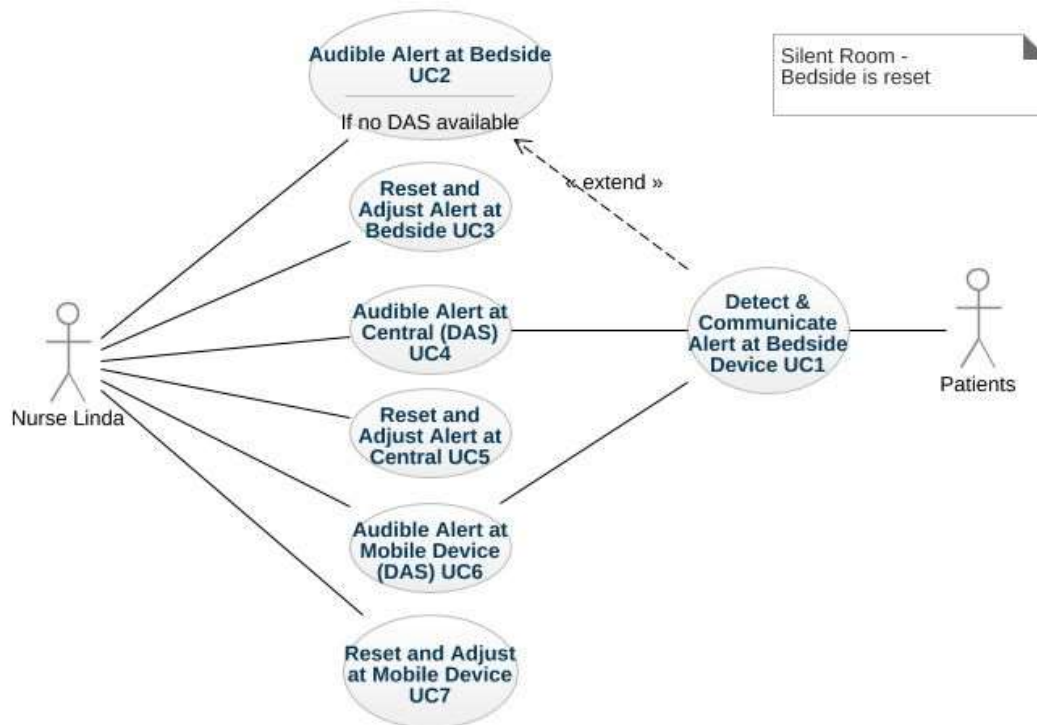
Audible Alert at Bedside UC2

If no DAS available

Silent Room - Bedside is reset

« extend »

Reset and Adjust Alert at Bedside UC3

Audible Alert at Central (DAS) UC4

Detect & Communicate Alert at Bedside Device UC1

Patients

Nurse Linda

Reset and Adjust Alert at Central UC5

Audible Alert at Mobile Device (DAS) UC6

Reset and Adjust at Mobile Device UC7